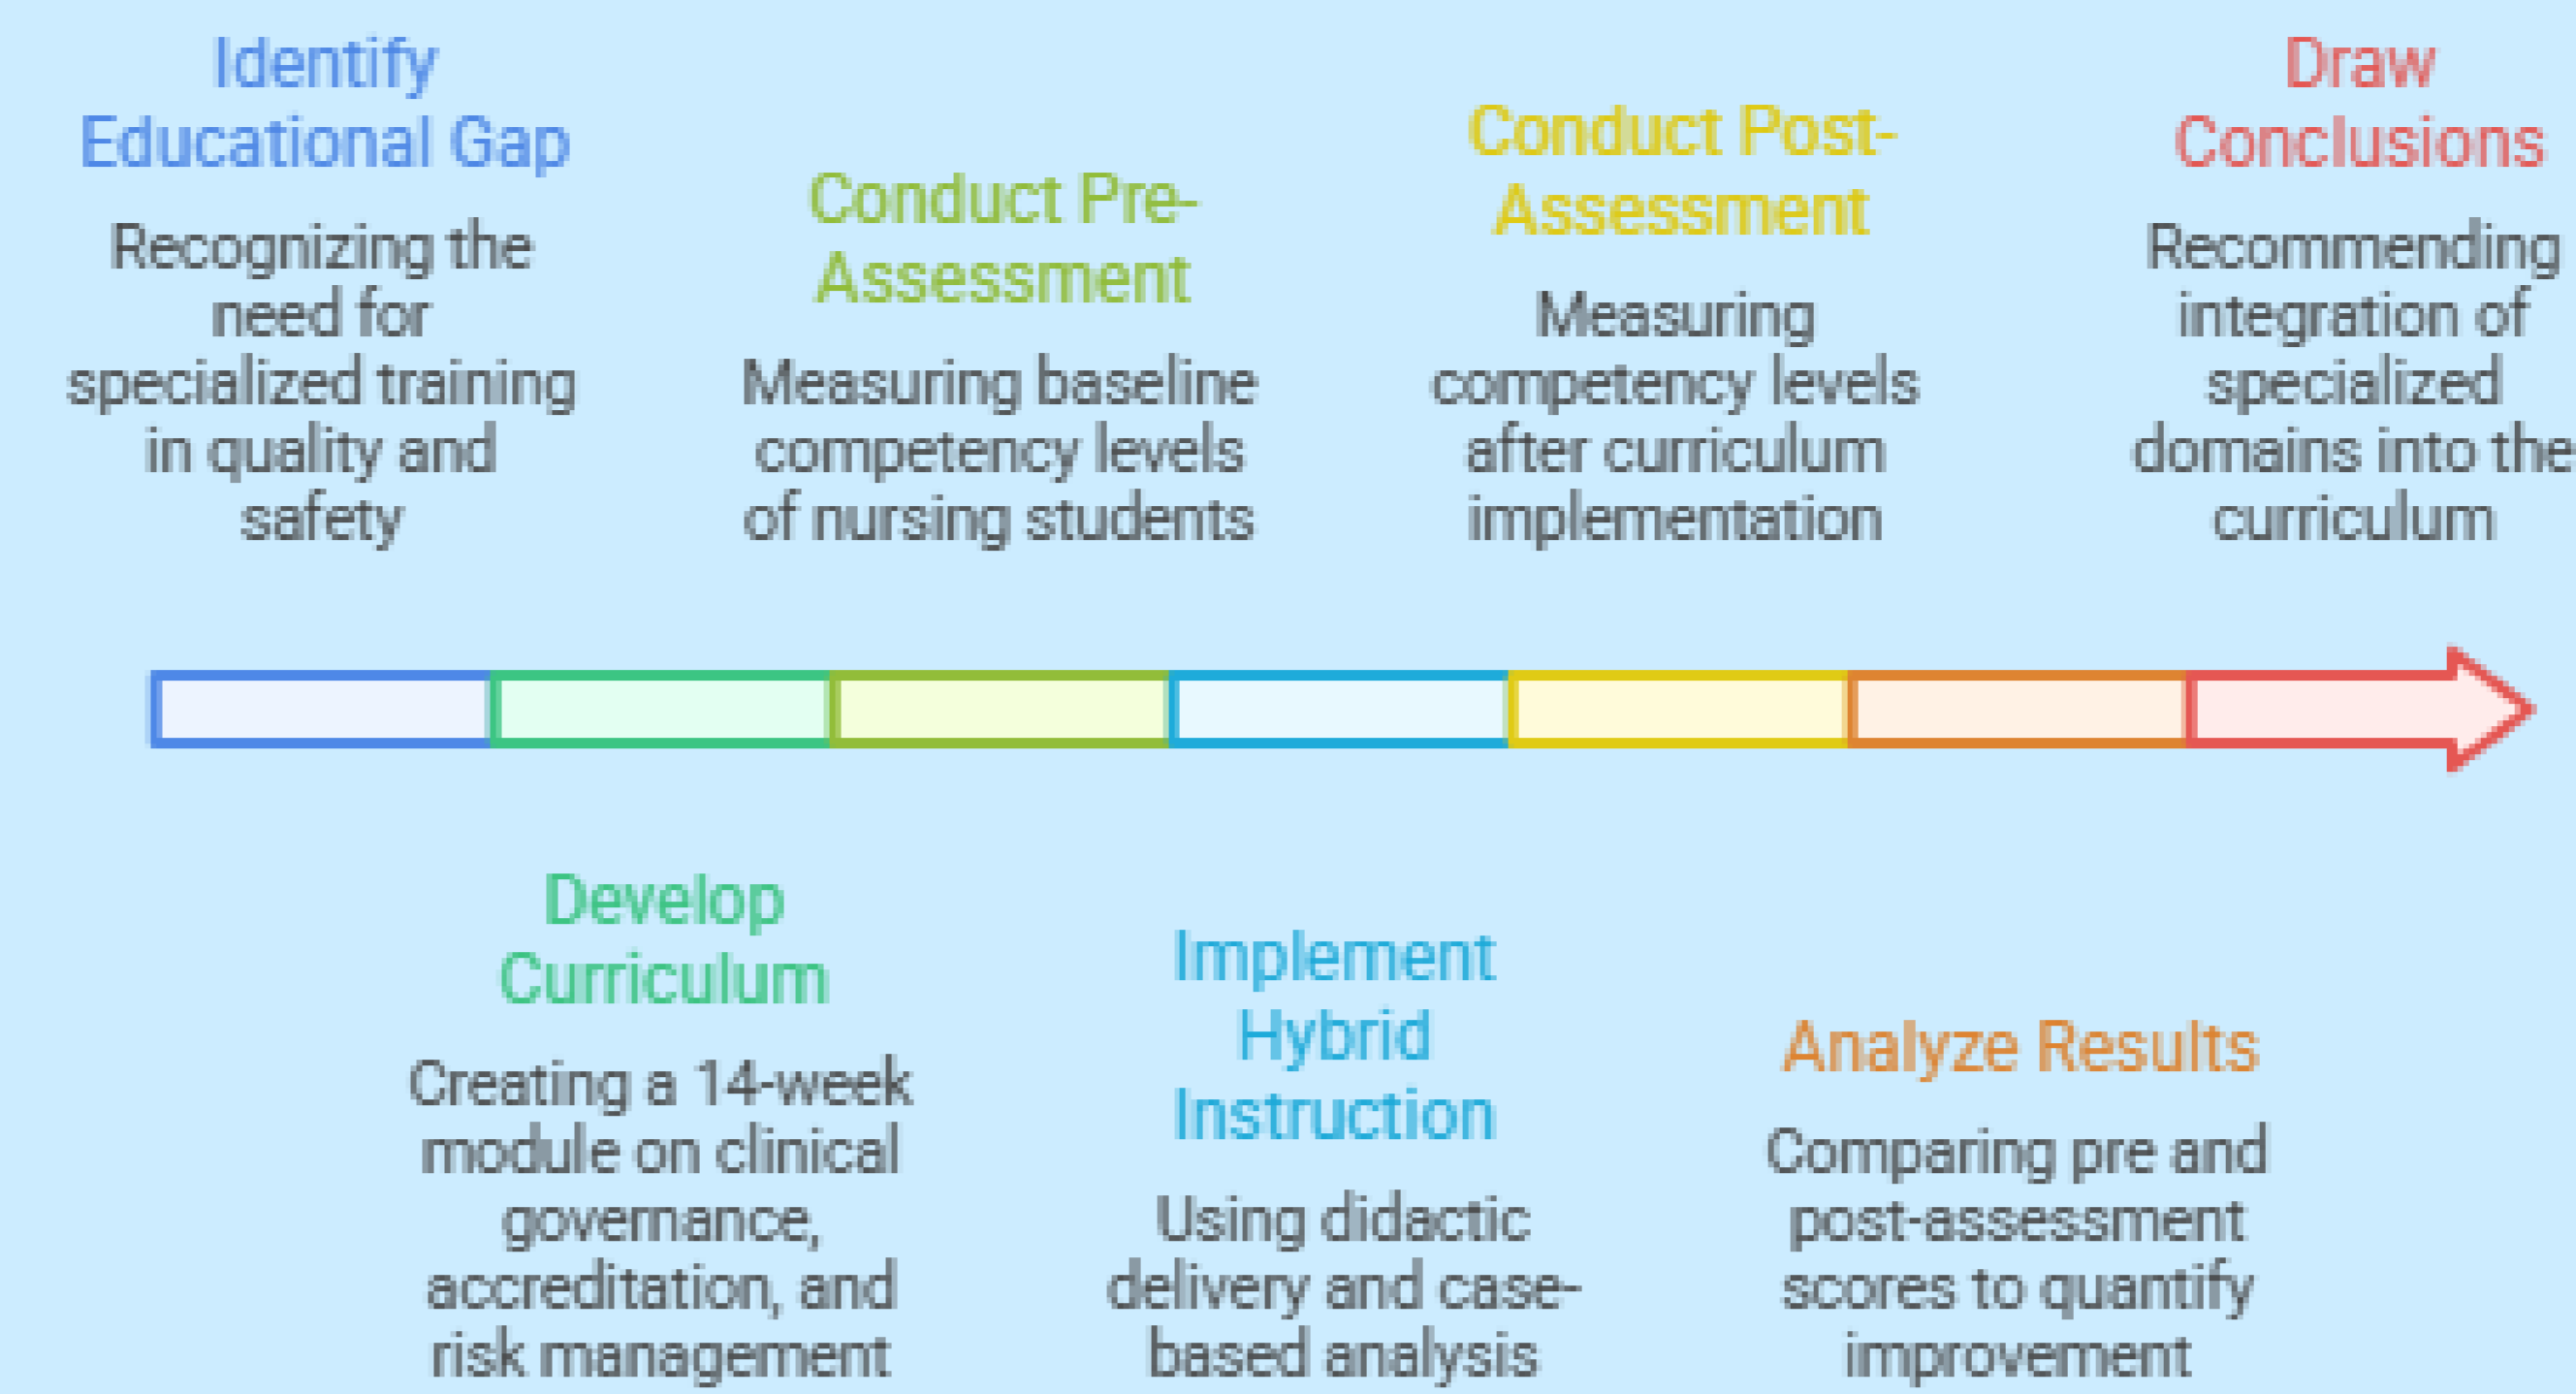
Identify Educational Gap

Recognizing the need for specialized training in quality and safety

Develop Curriculum

Creating a 14-week module on clinical governance, accreditation, and risk management

Conduct Pre-Assessment

Measuring baseline competency levels of nursing students

Implement Hybrid Instruction

Using didactic delivery and case-based analysis

Conduct Post-Assessment

Measuring competency levels after curriculum implementation

Analyze Results

Comparing pre and post-assessment scores to quantify improvement

Draw Conclusions

Recommending integration of specialized domains into the curriculum